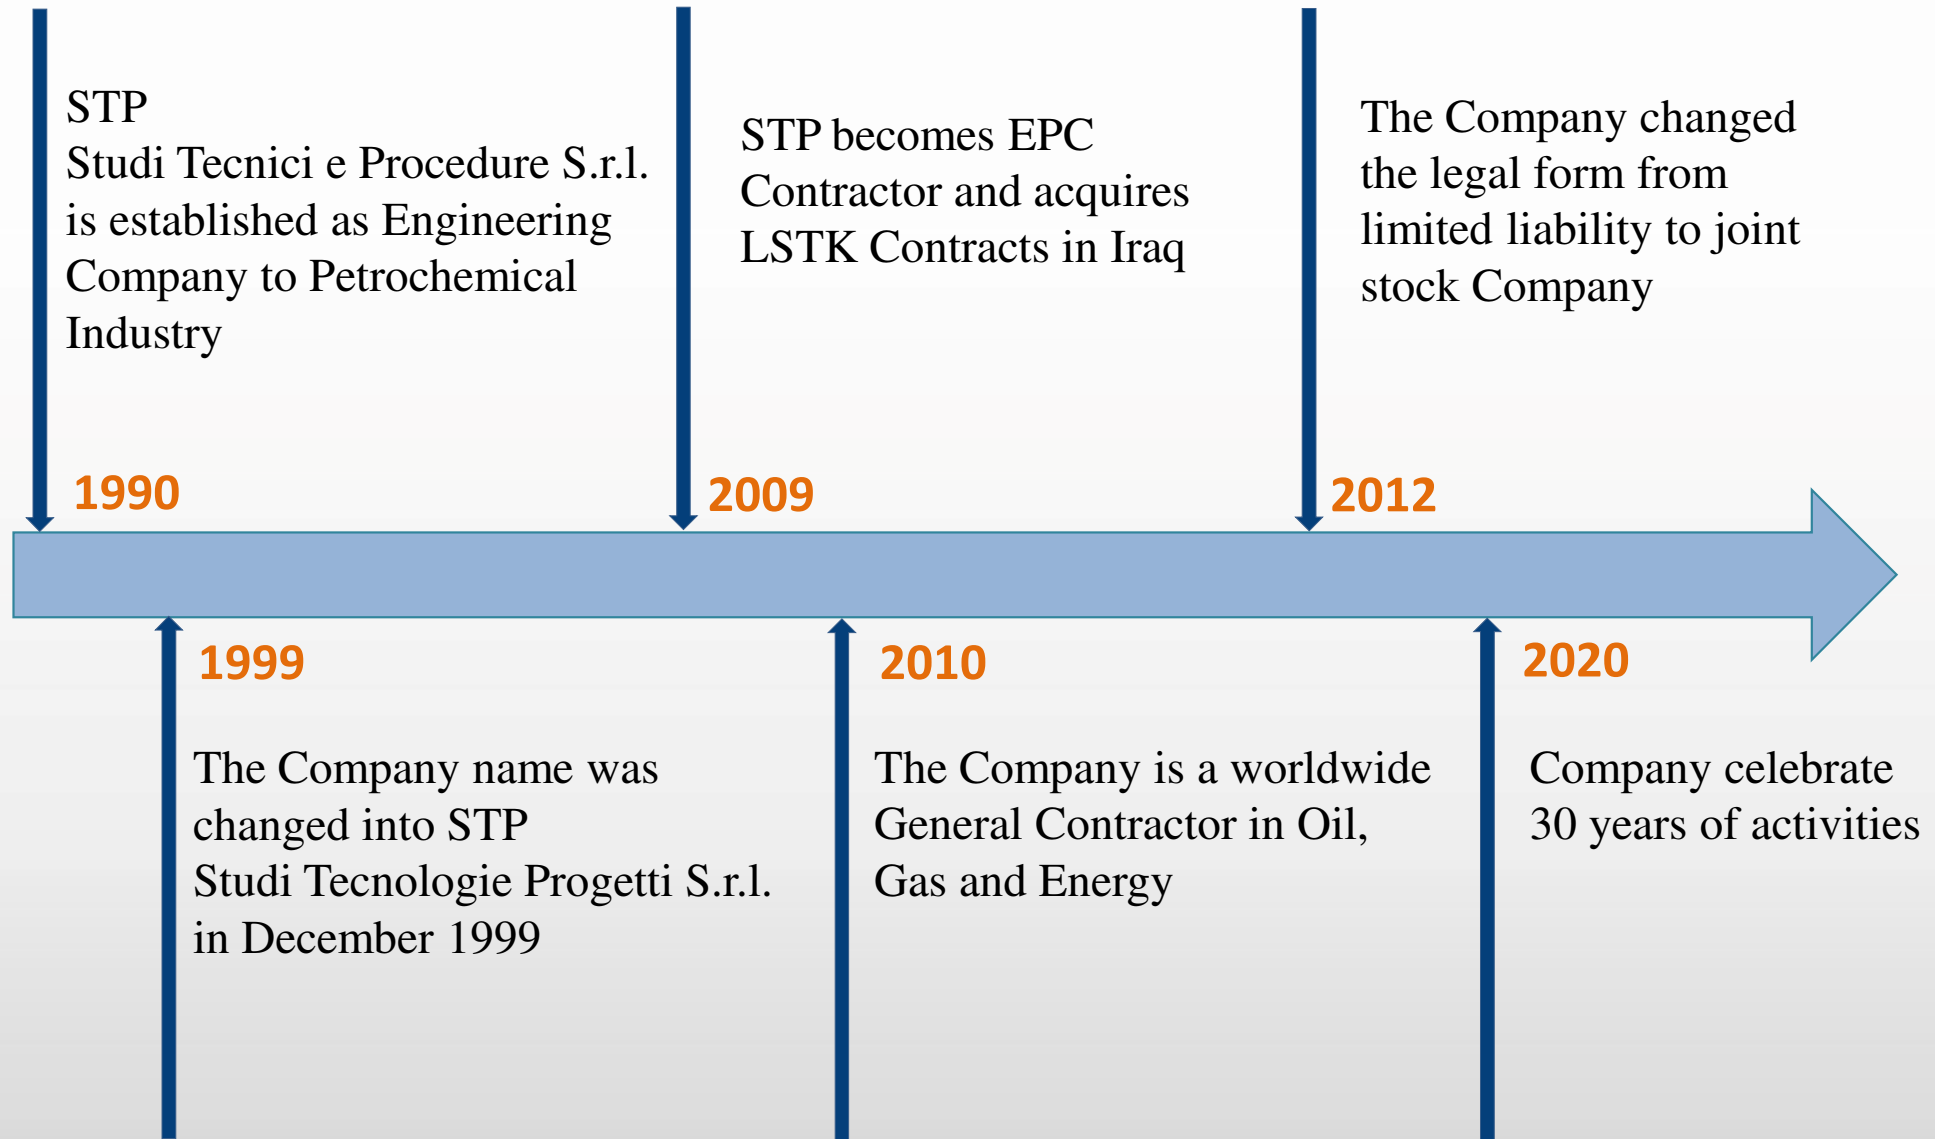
STP
Studi Tecnici e Procedure S.r.l. is established as Engineering Company to Petrochemical Industry

1990

STP becomes EPC Contractor and acquires LSTK Contracts in Iraq

2009

The Company changed the legal form from limited liability to joint stock Company

2012

1999

The Company name was changed into STP
Studi Tecnologie Progetti S.r.l. in December 1999

2010

The Company is a worldwide General Contractor in Oil, Gas and Energy

2020

Company celebrate 30 years of activities